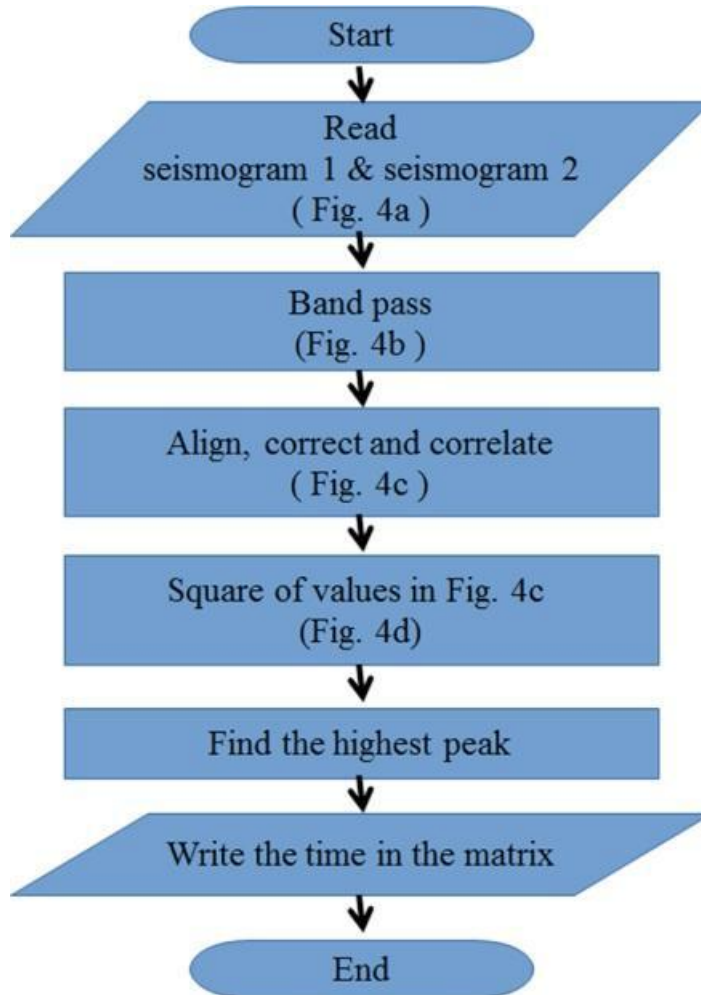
Start

Read
seismogram 1 & seismogram 2
( Fig. 4a )

Band pass
(Fig. 4b )

Align, correct and correlate
( Fig. 4c )

Square of values in Fig. 4c
(Fig. 4d)

Find the highest peak

Write the time in the matrix

End